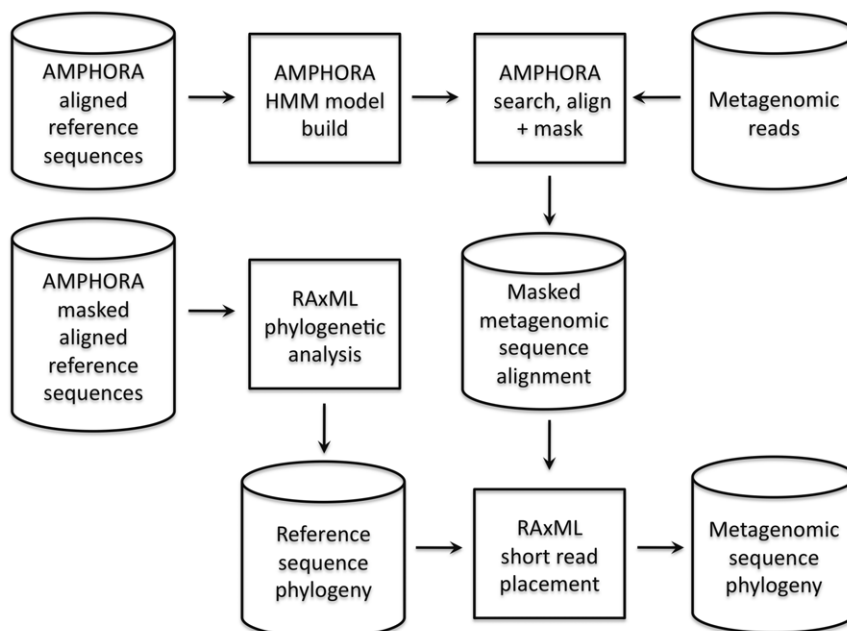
AMPHORA aligned reference sequences

AMPHORA HMM model build

AMPHORA search, align + mask

Metagenomic reads

AMPHORA masked aligned reference sequences

RAxML phylogenetic analysis

Masked metagenomic sequence alignment

Reference sequence phylogeny

RAxML short read placement

Metagenomic sequence phylogeny